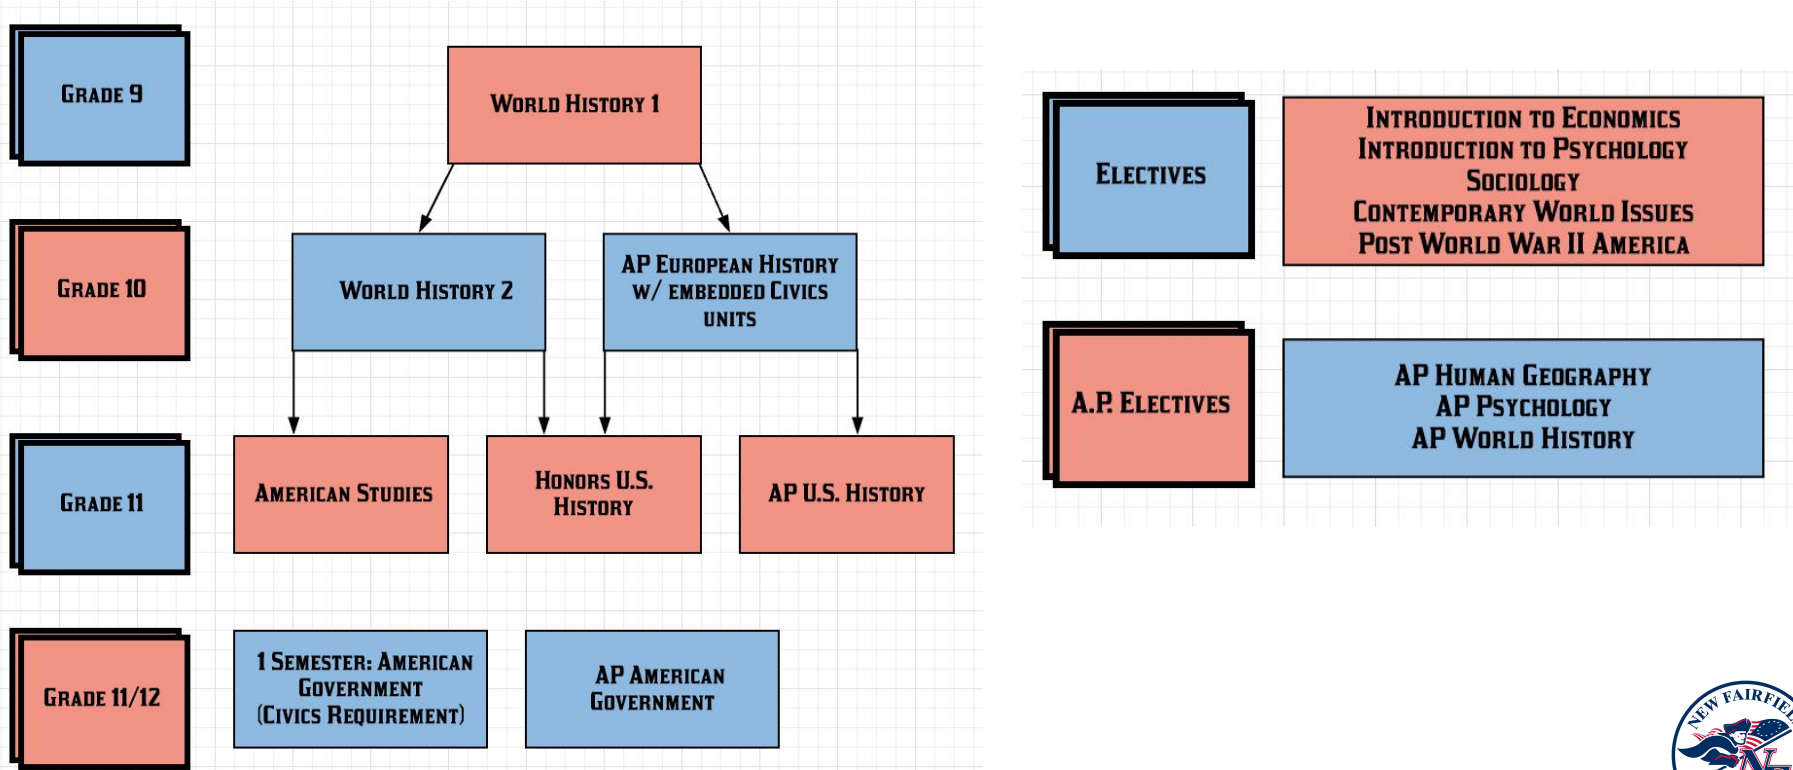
Grade 9

World History 1

Grade 10

World History 2

AP European History w/ embedded Civics units

Grade 11

American Studies

Honors U.S. History

AP U.S. History

Grade 11/12

1 Semester: American Government (Civics Requirement)

AP American Government

Electives

Introduction to Economics
Introduction to Psychology
Sociology
Contemporary World Issues
Post World War II America

A.P. Electives

AP Human Geography
AP Psychology
AP World History

NEW FAIRFIEL